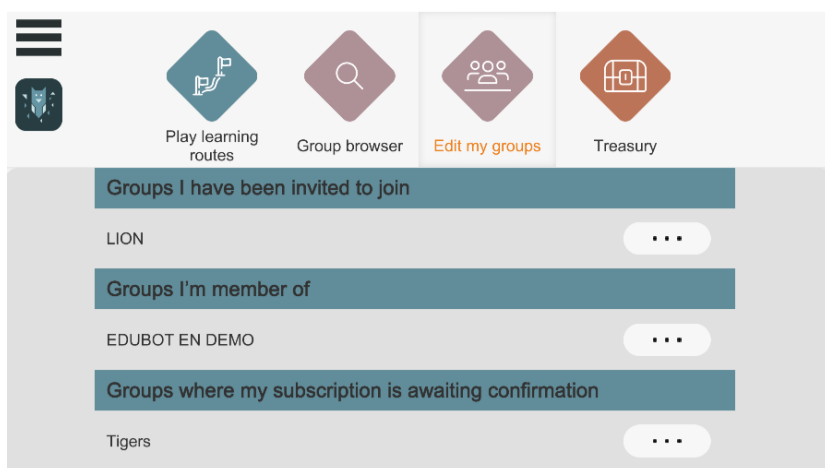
Play learning routes

Group browser

Edit my groups

Treasury

Groups I have been invited to join

LION

• • •

Groups I'm member of

EDUBOT EN DEMO

• • •

Groups where my subscription is awaiting confirmation

Tigers

• • •